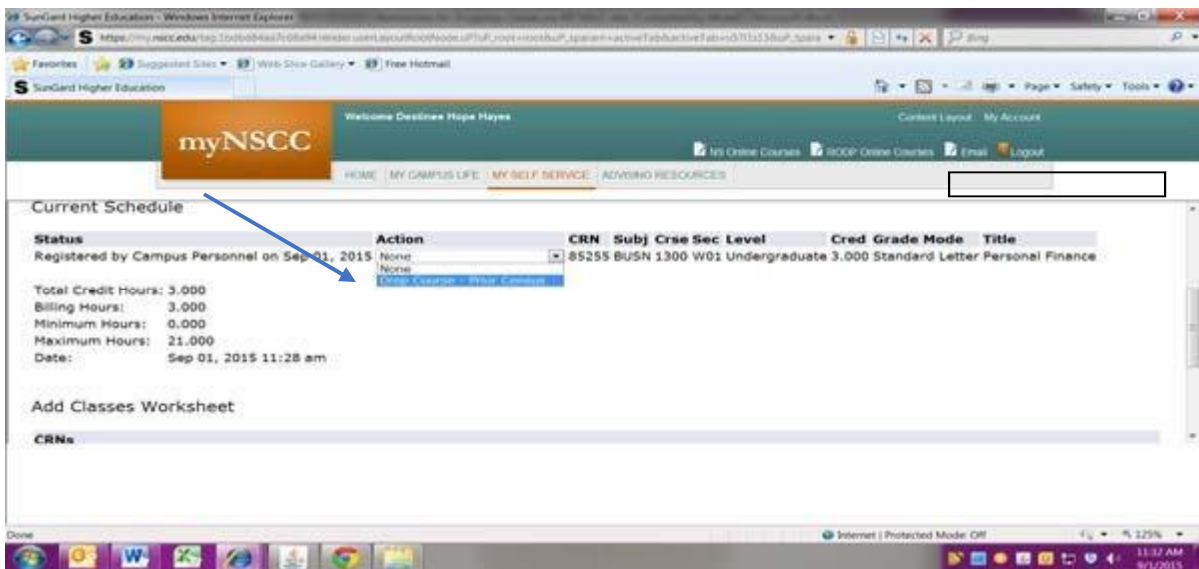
SunGard Higher Education - Windows Internet Explorer

https://my.nscc.edu/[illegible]

Favorites | Suggested Sites ▾ | Web Slice Gallery ▾ | Free Hotmail

SunGard Higher Education

Page ▾ Safety ▾ Tools ▾

myNSCC

Welcome Destinee Hope Hayes

Content Layout My Account

NS Online Courses | RODP Online Courses | Email | Logout

HOME | MY CAMPUS LIFE | MY SELF SERVICE | ADVISING RESOURCES

Current Schedule

| Status | Action | CRN | Subj | Crse | Sec | Level | Cred | Grade Mode | Title |
|---|---|---|---|---|---|---|---|---|---|
| Registered by Campus Personnel on Sep 01, 2015 | None | 85255 | BUSN | 1300 | W01 | Undergraduate | 3.000 | Standard Letter | Personal Finance |

None
Drop Course - Prior Census

Total Credit Hours: 3.000
Billing Hours: 3.000
Minimum Hours: 0.000
Maximum Hours: 21.000
Date: Sep 01, 2015 11:28 am

Add Classes Worksheet

CRNs

Done

Internet | Protected Mode: Off

125%

11:32 AM
9/1/2015